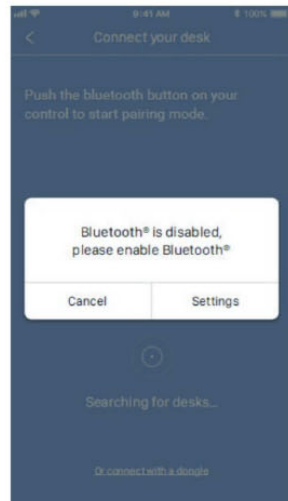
9:41 AM
100%

<

Connect your desk

Push the bluetooth button on your control to start pairing mode.

Bluetooth® is disabled, please enable Bluetooth®

Cancel

Settings

Searching for desks...

Or connect with a dongle